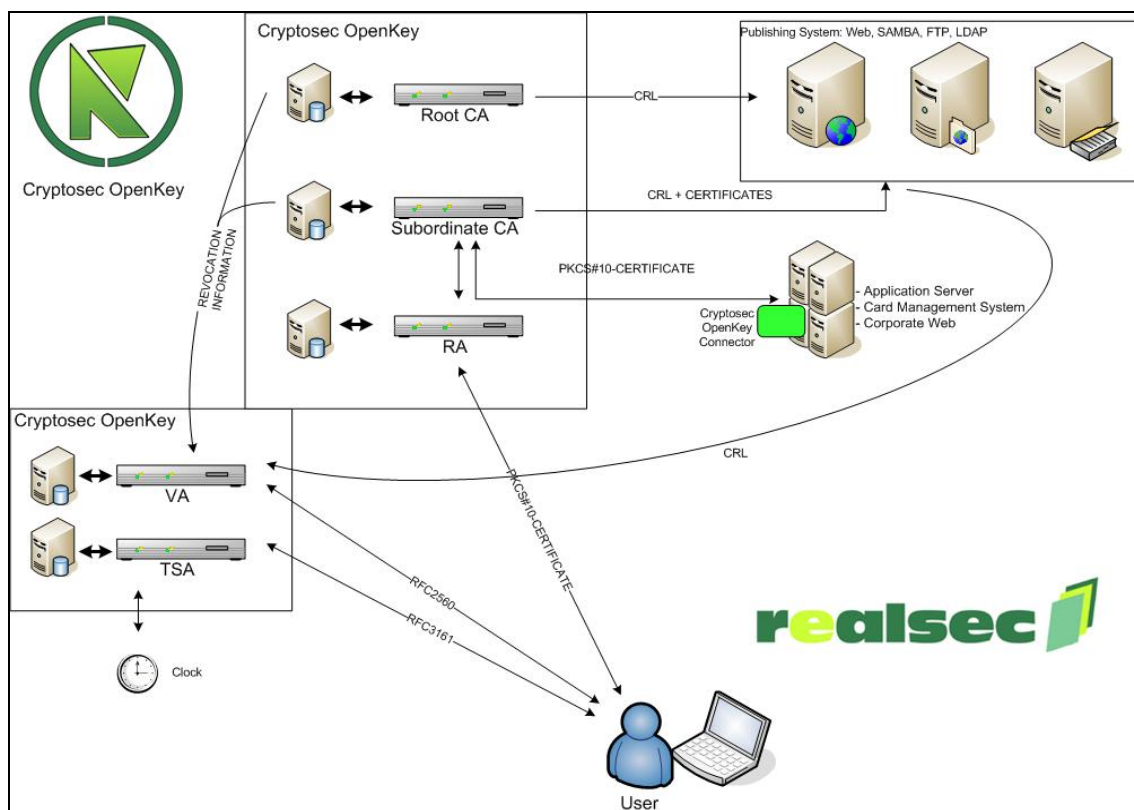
Cryptosec OpenKey

Cryptosec OpenKey

Root CA

Subordinate CA

RA

CRL

Publishing System: Web, SAMBA, FTP, LDAP

CRL + CERTIFICATES

PKCS#10-CERTIFICATE

- Application Server
- Card Management System
- Corporate Web

Cryptosec OpenKey Connector

REVOCATION INFORMATION

Cryptosec OpenKey

VA

TSA

CRL

PKCS#10-CERTIFICATE

RFC2560

RFC3161

Clock

realsec

User